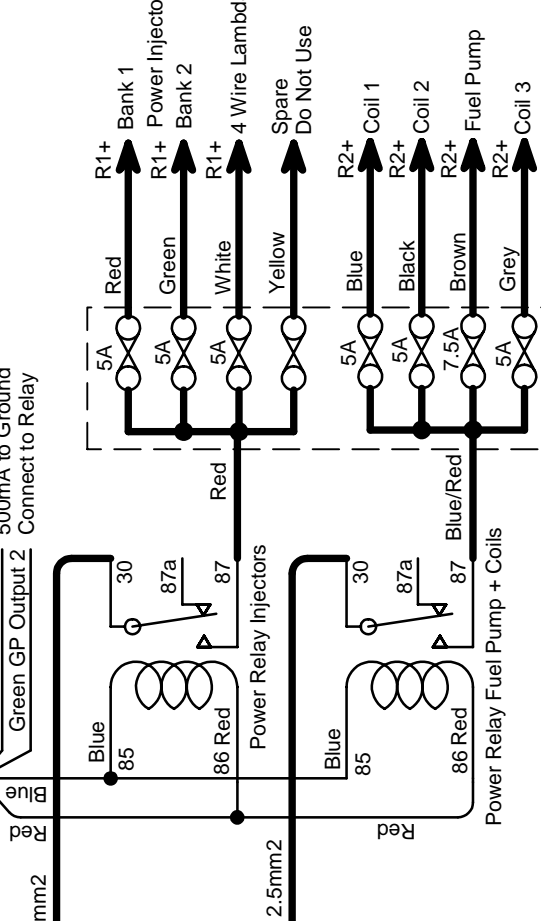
Green GP Output 2
500mA to Ground
Connect to Relay

R1+ Bank 1
Power Injecto
R1+ Bank 2
R1+ 4 Wire Lambd
Spare
Do Not Use
R2+ Coil 1
R2+ Coil 2
R2+ Fuel Pump
R2+ Coil 3

Red
Green
White
Yellow
Blue
Black
Brown
Grey

5A
5A
5A
5A
5A
7.5A
5A

Red
Blue/Red

30
87a
87
Power Relay Injectors
Blue
85
86 Red

30
87a
87
Power Relay Fuel Pump + Coils
Blue
85
86 Red

Blue
Red
Red
mm2
2.5mm2